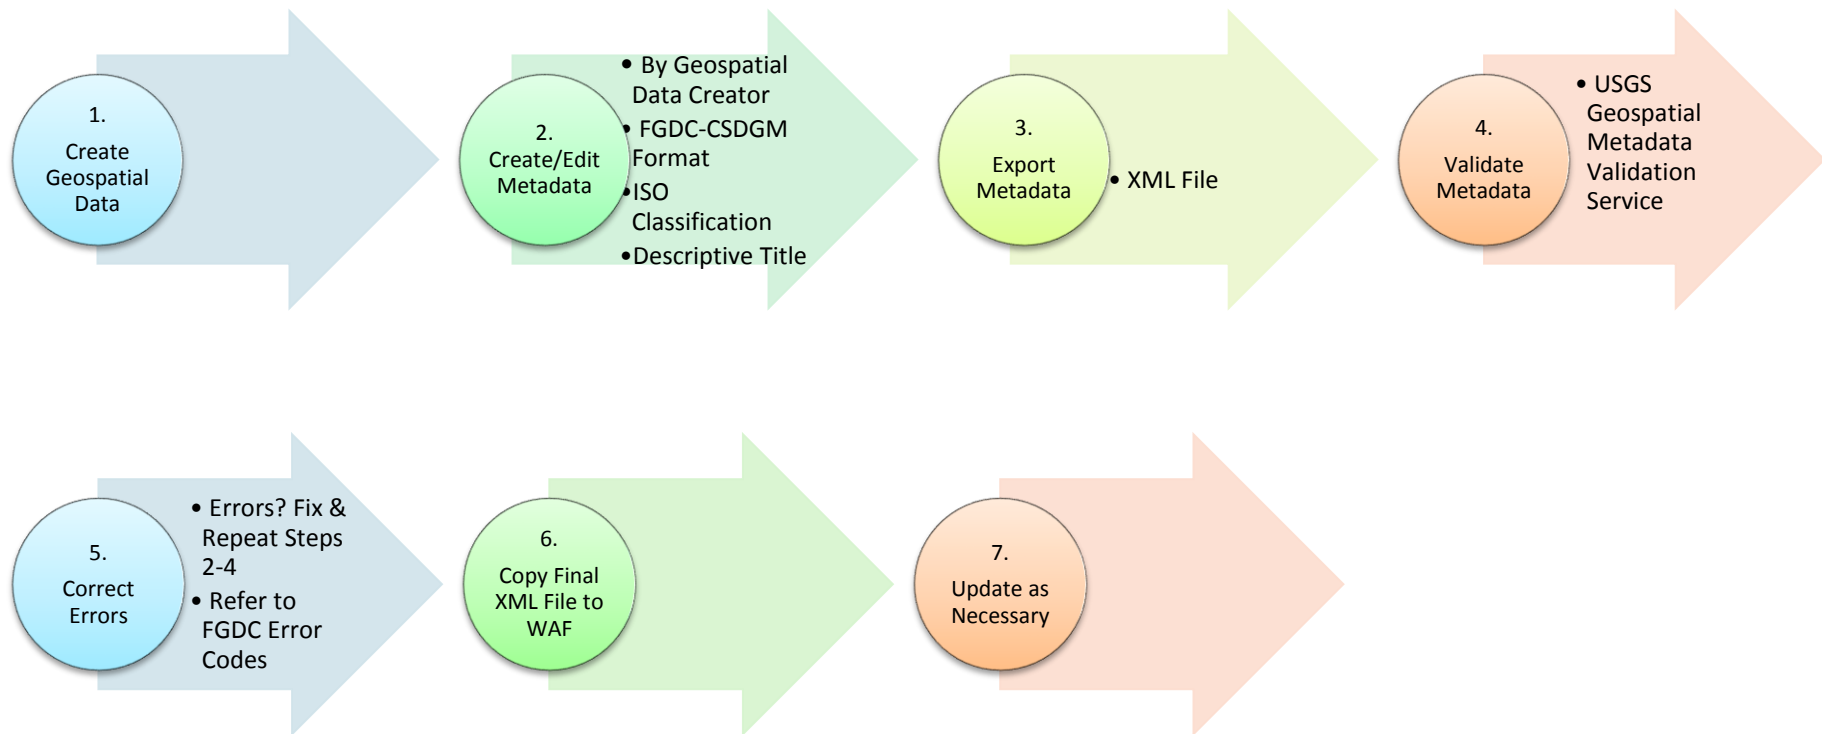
1.
Create Geospatial Data

2.
Create/Edit Metadata

• By Geospatial Data Creator
• FGDC-CSDGM Format
• ISO Classification
• Descriptive Title

3.
Export Metadata

• XML File

4.
Validate Metadata

• USGS Geospatial Metadata Validation Service

5.
Correct Errors

• Errors? Fix & Repeat Steps 2-4
• Refer to FGDC Error Codes

6.
Copy Final XML File to WAF

7.
Update as Necessary